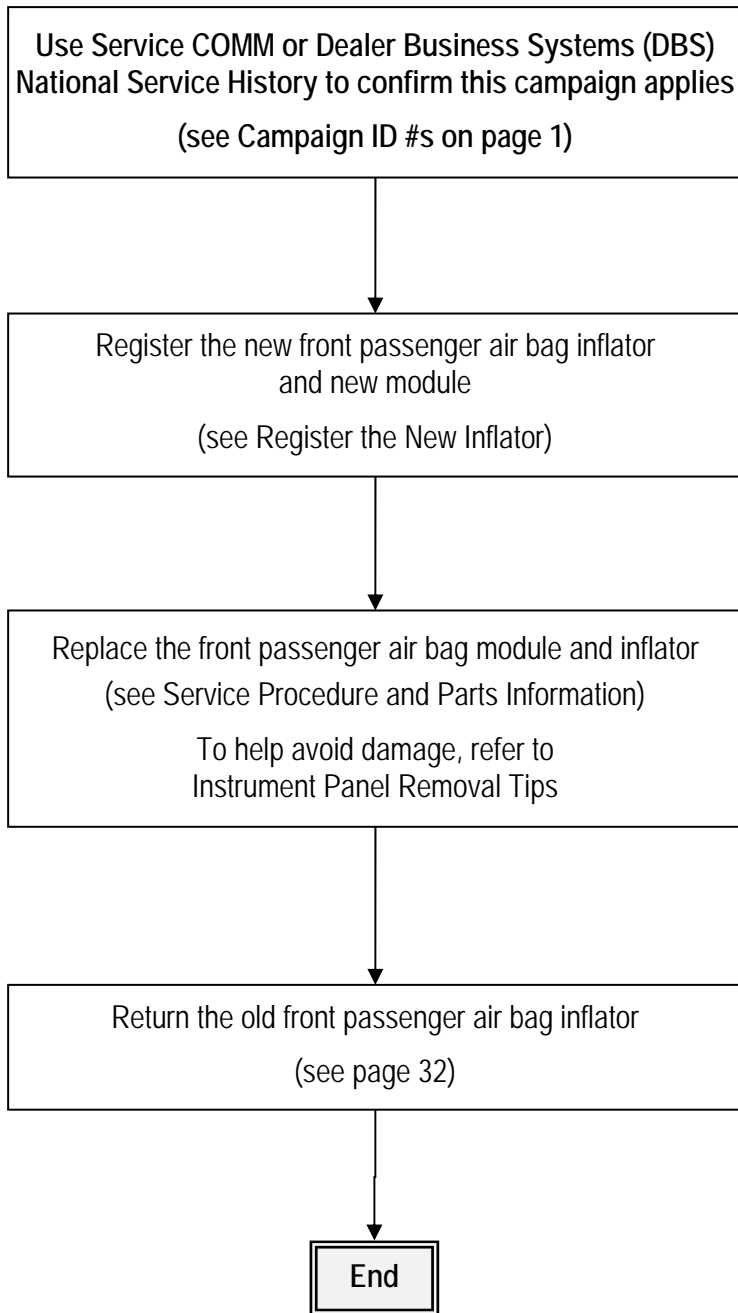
Use Service COMM or Dealer Business Systems (DBS) National Service History to confirm this campaign applies

(see Campaign ID #s on page 1)

Register the new front passenger air bag inflator and new module

(see Register the New Inflator)

Replace the front passenger air bag module and inflator

(see Service Procedure and Parts Information)

To help avoid damage, refer to Instrument Panel Removal Tips

Return the old front passenger air bag inflator

(see page 32)

End